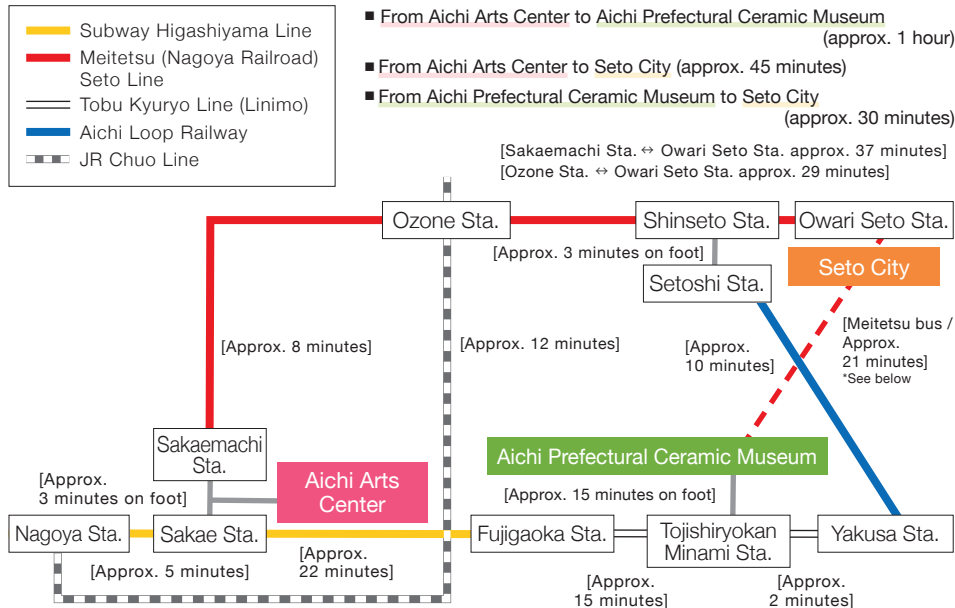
Subway Higashiyama Line
Meitetsu (Nagoya Railroad) Seto Line
Tobu Kyuryo Line (Linimo)
Aichi Loop Railway
JR Chuo Line

■ From Aichi Arts Center to Aichi Prefectural Ceramic Museum (approx. 1 hour)
■ From Aichi Arts Center to Seto City (approx. 45 minutes)
■ From Aichi Prefectural Ceramic Museum to Seto City (approx. 30 minutes)

[Sakaemachi Sta. ↔ Owari Seto Sta. approx. 37 minutes]
[Ozone Sta. ↔ Owari Seto Sta. approx. 29 minutes]

Ozone Sta.
Shinseto Sta.
Owari Seto Sta.
[Approx. 3 minutes on foot]
Setoshi Sta.
Seto City
[Approx. 8 minutes]
[Approx. 12 minutes]
[Approx. 10 minutes]
[Meitetsu bus / Approx. 21 minutes]
*See below
Sakaemachi Sta.
Aichi Prefectural Ceramic Museum
[Approx. 3 minutes on foot]
Aichi Arts Center
[Approx. 15 minutes on foot]
Nagoya Sta.
Sakae Sta.
Fujigaoka Sta.
Tojishiryokan Minami Sta.
Yakusa Sta.
[Approx. 5 minutes]
[Approx. 22 minutes]
[Approx. 15 minutes]
[Approx. 2 minutes]